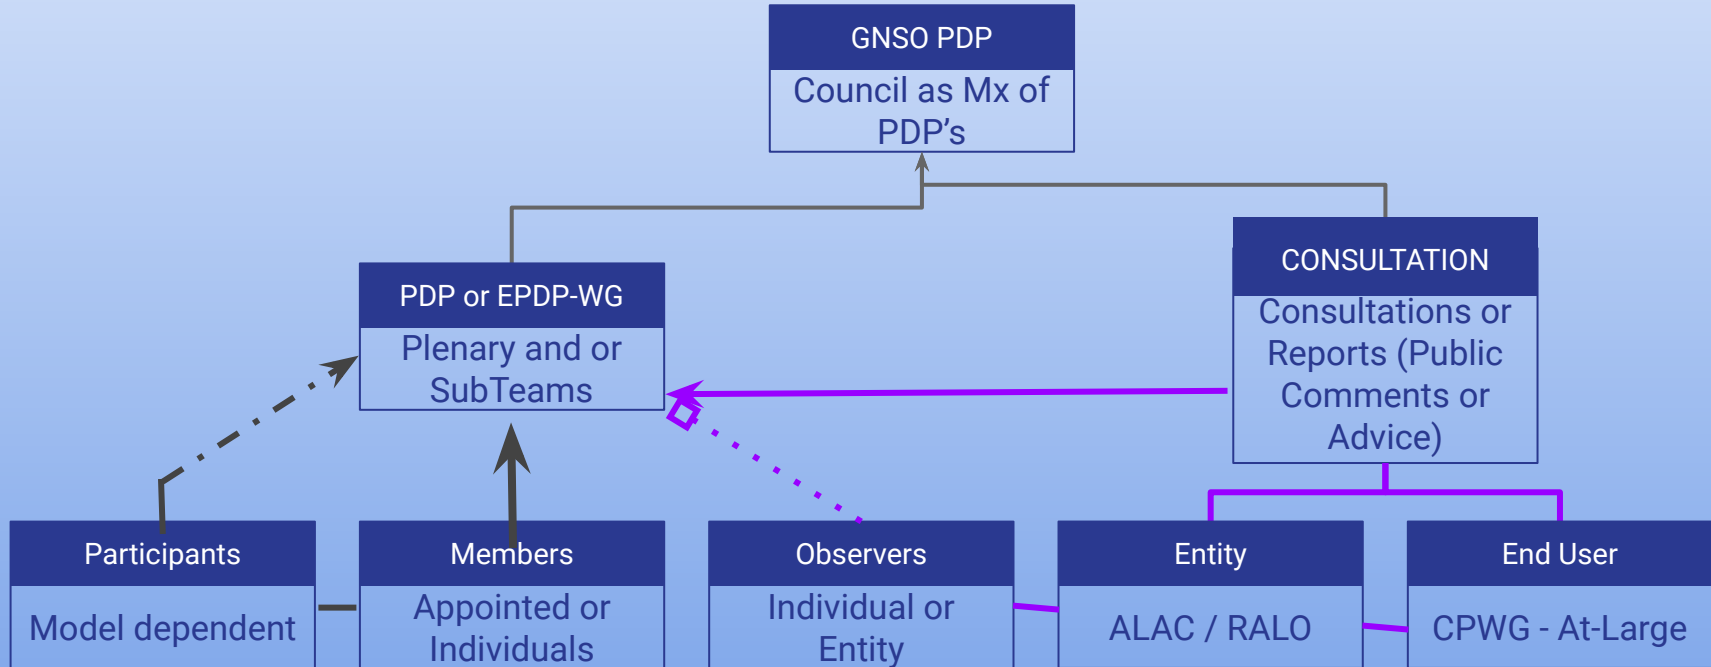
GNSO PDP
Council as Mx of PDP’s

PDP or EPDP-WG
Plenary and or SubTeams

CONSULTATION
Consultations or Reports (Public Comments or Advice)

Participants
Model dependent

Members
Appointed or Individuals

Observers
Individual or Entity

Entity
ALAC / RALO

End User
CPWG - At-Large